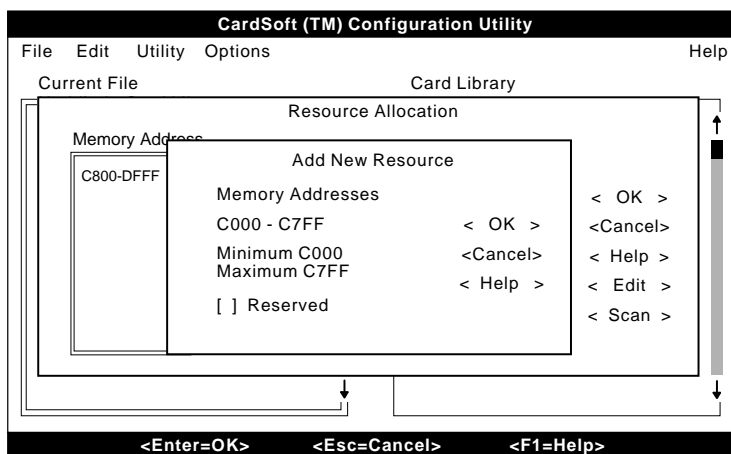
CardSoft (TM) Configuration Utility

File Edit Utility Options Help

Current File

Card Library

Resource Allocation

Memory Address

C800-DFFF

Add New Resource

Memory Addresses

C000 - C7FF

< OK >

Minimum C000
Maximum C7FF

<Cancel>

< Help >

[ ] Reserved

< OK >

<Cancel>

< Help >

< Edit >

< Scan >

<Enter=OK> <Esc=Cancel> <F1=Help>